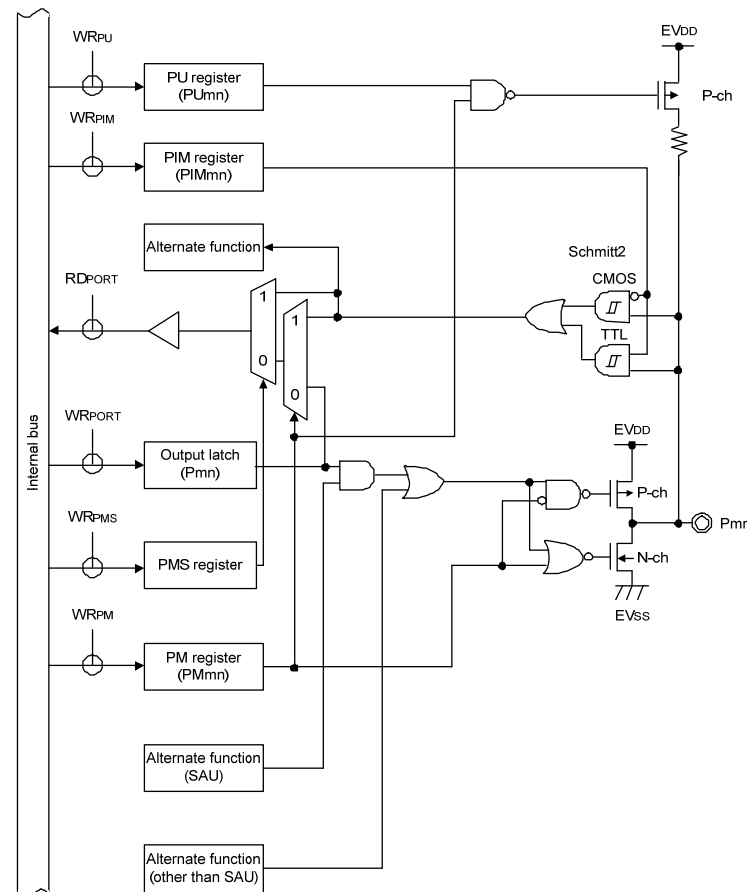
WRPU
PU register (PUmn)
EVDD
P-ch
WRPIM
PIM register (PIMmn)
Alternate function
Schmitt2
CMOS
RDPORT
1
1
TTL
0
0
WRPORT
Internal bus
Output latch (Pmn)
EVDD
P-ch
Pmn
WRPMS
PMS register
N-ch
EVSS
WRPM
PM register (PMmn)
Alternate function (SAU)
Alternate function (other than SAU)